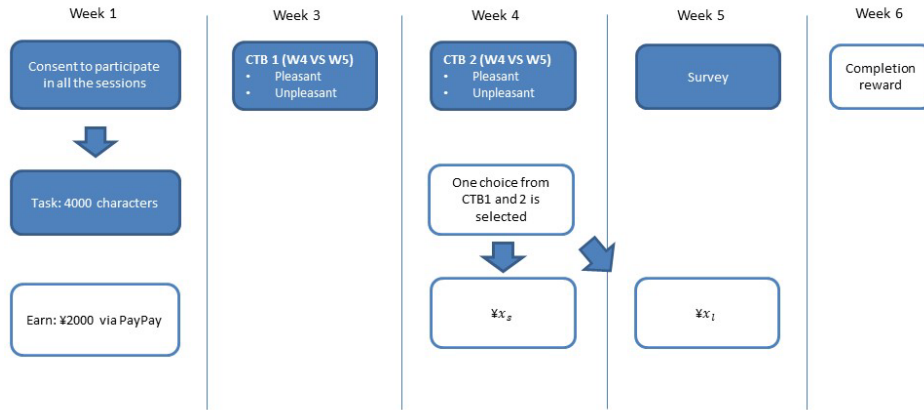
Week 1

Consent to participate in all the sessions

Task: 4000 characters

Earn: ¥2000 via PayPay

Week 3

CTB 1 (W4 VS W5)
• Pleasant
• Unpleasant

Week 4

CTB 2 (W4 VS W5)
• Pleasant
• Unpleasant

One choice from CTB1 and 2 is selected

¥$x_s$

Week 5

Survey

¥$x_l$

Week 6

Completion reward